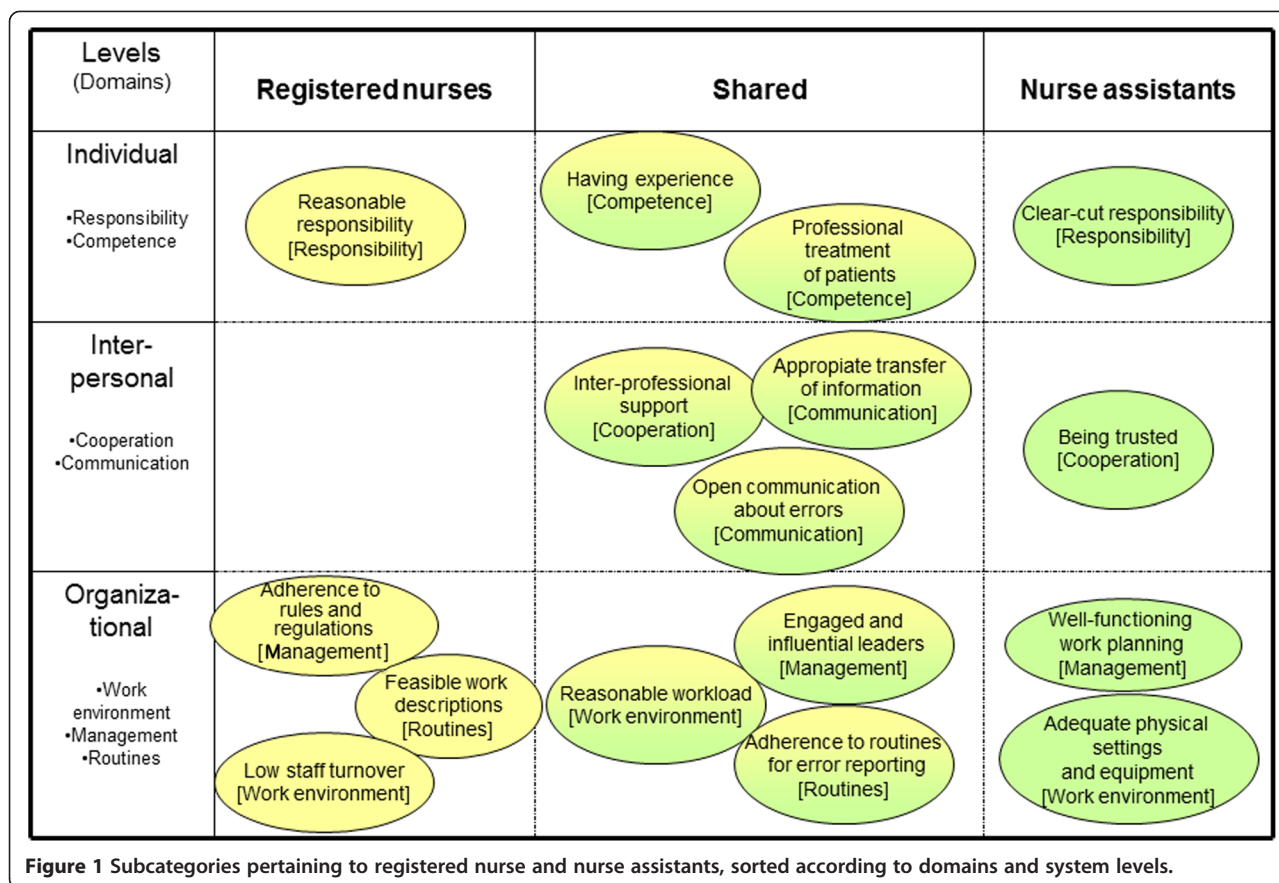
| Levels (Domains) | Registered nurses | Shared | Nurse assistants |
|---|---|---|---|
| Individual<br>•Responsibility<br>•Competence | Reasonable responsibility [Responsibility] | Having experience [Competence]<br>Professional treatment of patients [Competence] | Clear-cut responsibility [Responsibility] |
| Inter-personal<br>•Cooperation<br>•Communication | | Inter-professional support [Cooperation]<br>Appropiate transfer of information [Communication]<br>Open communication about errors [Communication] | Being trusted [Cooperation] |
| Organiza-tional<br>•Work environment<br>•Management<br>•Routines | Adherence to rules and regulations [Management]<br>Feasible work descriptions [Routines]<br>Low staff turnover [Work environment] | Engaged and influential leaders [Management]<br>Reasonable workload [Work environment]<br>Adherence to routines for error reporting [Routines] | Well-functioning work planning [Management]<br>Adequate physical settings and equipment [Work environment] |

**Figure 1** Subcategories pertaining to registered nurse and nurse assistants, sorted according to domains and system levels.